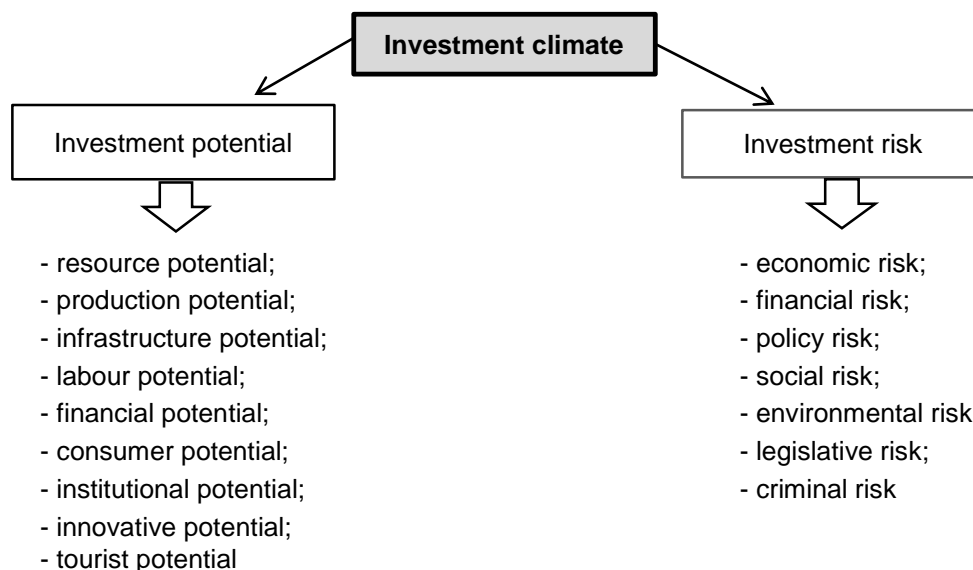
Investment climate

Investment potential

- resource potential;
- production potential;
- infrastructure potential;
- labour potential;
- financial potential;
- consumer potential;
- institutional potential;
- innovative potential;
- tourist potential

Investment risk

- economic risk;
- financial risk;
- policy risk;
- social risk;
- environmental risk
- legislative risk;
- criminal risk